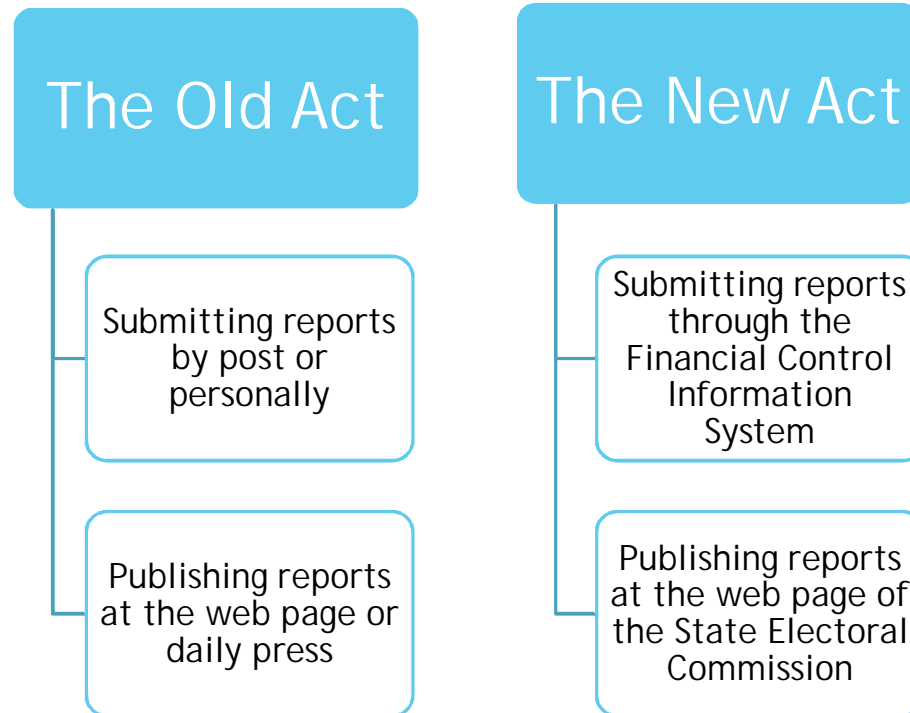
The Old Act

Submitting reports by post or personally

Publishing reports at the web page or daily press

The New Act

Submitting reports through the Financial Control Information System

Publishing reports at the web page of the State Electoral Commission